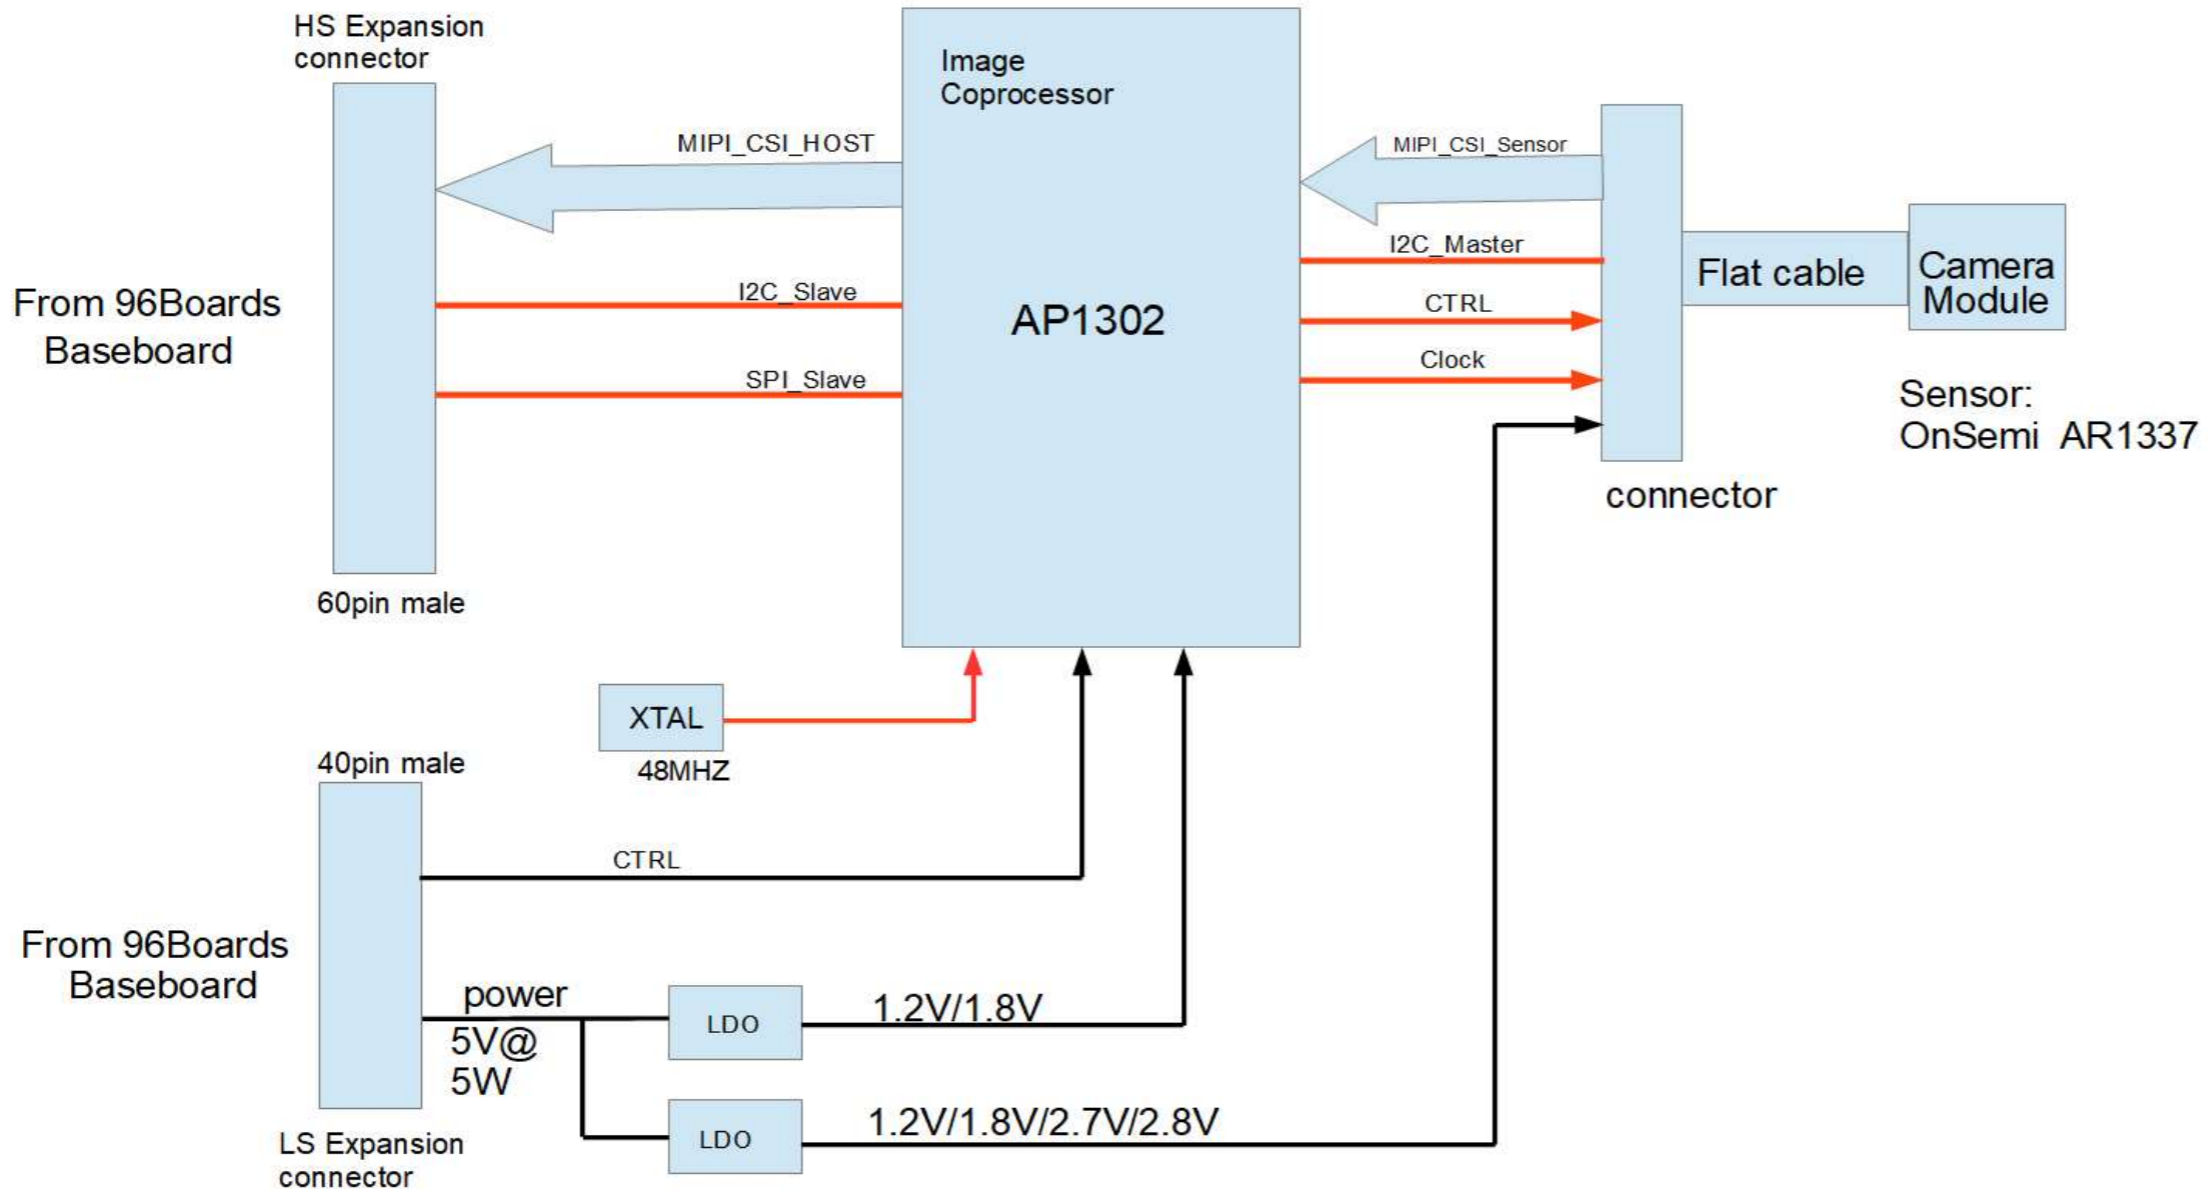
HS Expansion connector

Image Coprocessor

MIPI_CSI_HOST

MIPI_CSI_Sensor

I2C_Master

Flat cable

Camera Module

From 96Boards Baseboard

I2C_Slave

AP1302

CTRL

SPI_Slave

Clock

Sensor: OnSemi AR1337

connector

60pin male

XTAL

48MHZ

40pin male

CTRL

From 96Boards Baseboard

power

5V@ 5W

LDO

1.2V/1.8V

LDO

1.2V/1.8V/2.7V/2.8V

LS Expansion connector